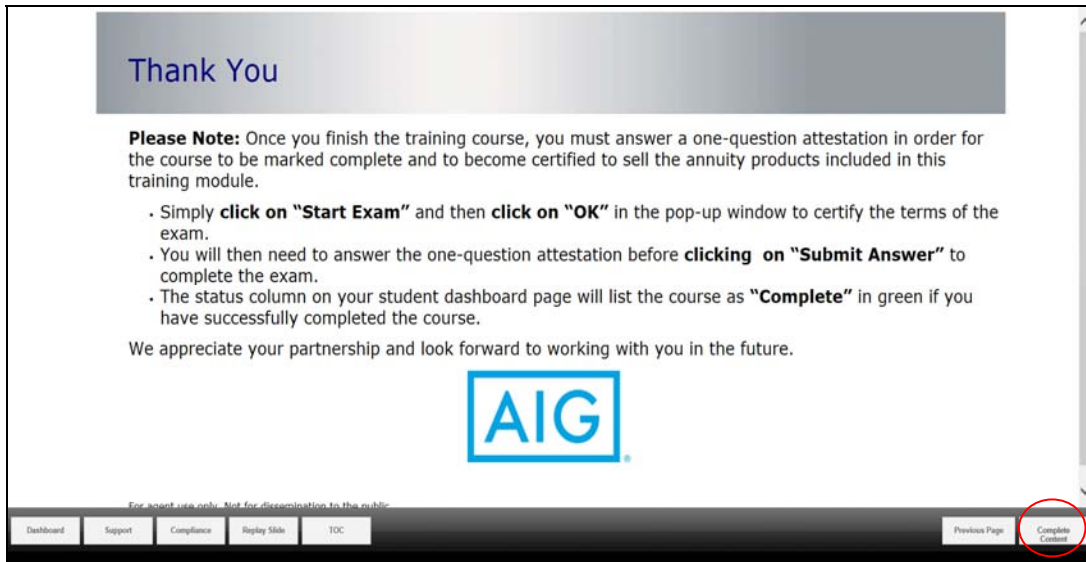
Thank You

**Please Note:** Once you finish the training course, you must answer a one-question attestation in order for the course to be marked complete and to become certified to sell the annuity products included in this training module.

- Simply **click on "Start Exam"** and then **click on "OK"** in the pop-up window to certify the terms of the exam.
- You will then need to answer the one-question attestation before **clicking on "Submit Answer"** to complete the exam.
- The status column on your student dashboard page will list the course as **"Complete"** in green if you have successfully completed the course.

We appreciate your partnership and look forward to working with you in the future.

AIG

For agent use only. Not for dissemination to the public.

Dashboard Support Compliance Replay Slide TOC Previous Page Complete Content